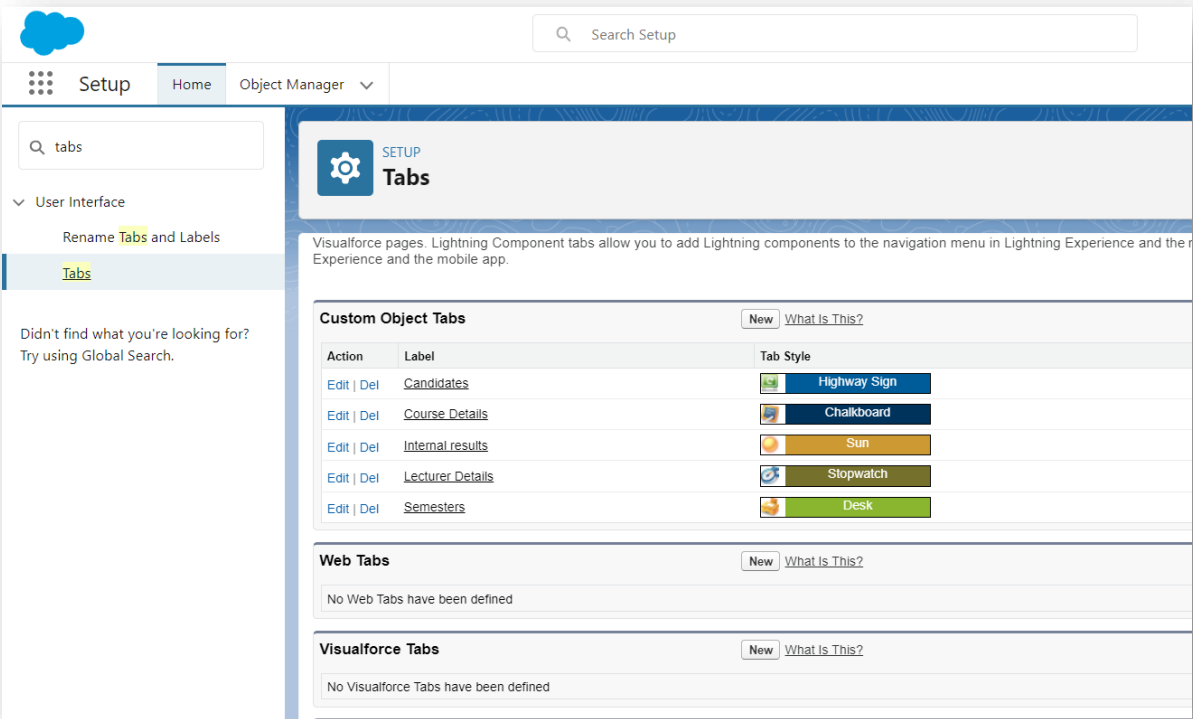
Search Setup

Setup Home Object Manager

tabs

User Interface

Rename Tabs and Labels

Tabs

Didn't find what you're looking for? Try using Global Search.

SETUP
Tabs

Visualforce pages. Lightning Component tabs allow you to add Lightning components to the navigation menu in Lightning Experience and the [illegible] Experience and the mobile app.

Custom Object Tabs New What Is This?

| Action | Label | Tab Style |
|---|---|---|
| Edit \| Del | Candidates | Highway Sign |
| Edit \| Del | Course Details | Chalkboard |
| Edit \| Del | Internal results | Sun |
| Edit \| Del | Lecturer Details | Stopwatch |
| Edit \| Del | Semesters | Desk |

Web Tabs New What Is This?

No Web Tabs have been defined

Visualforce Tabs New What Is This?

No Visualforce Tabs have been defined